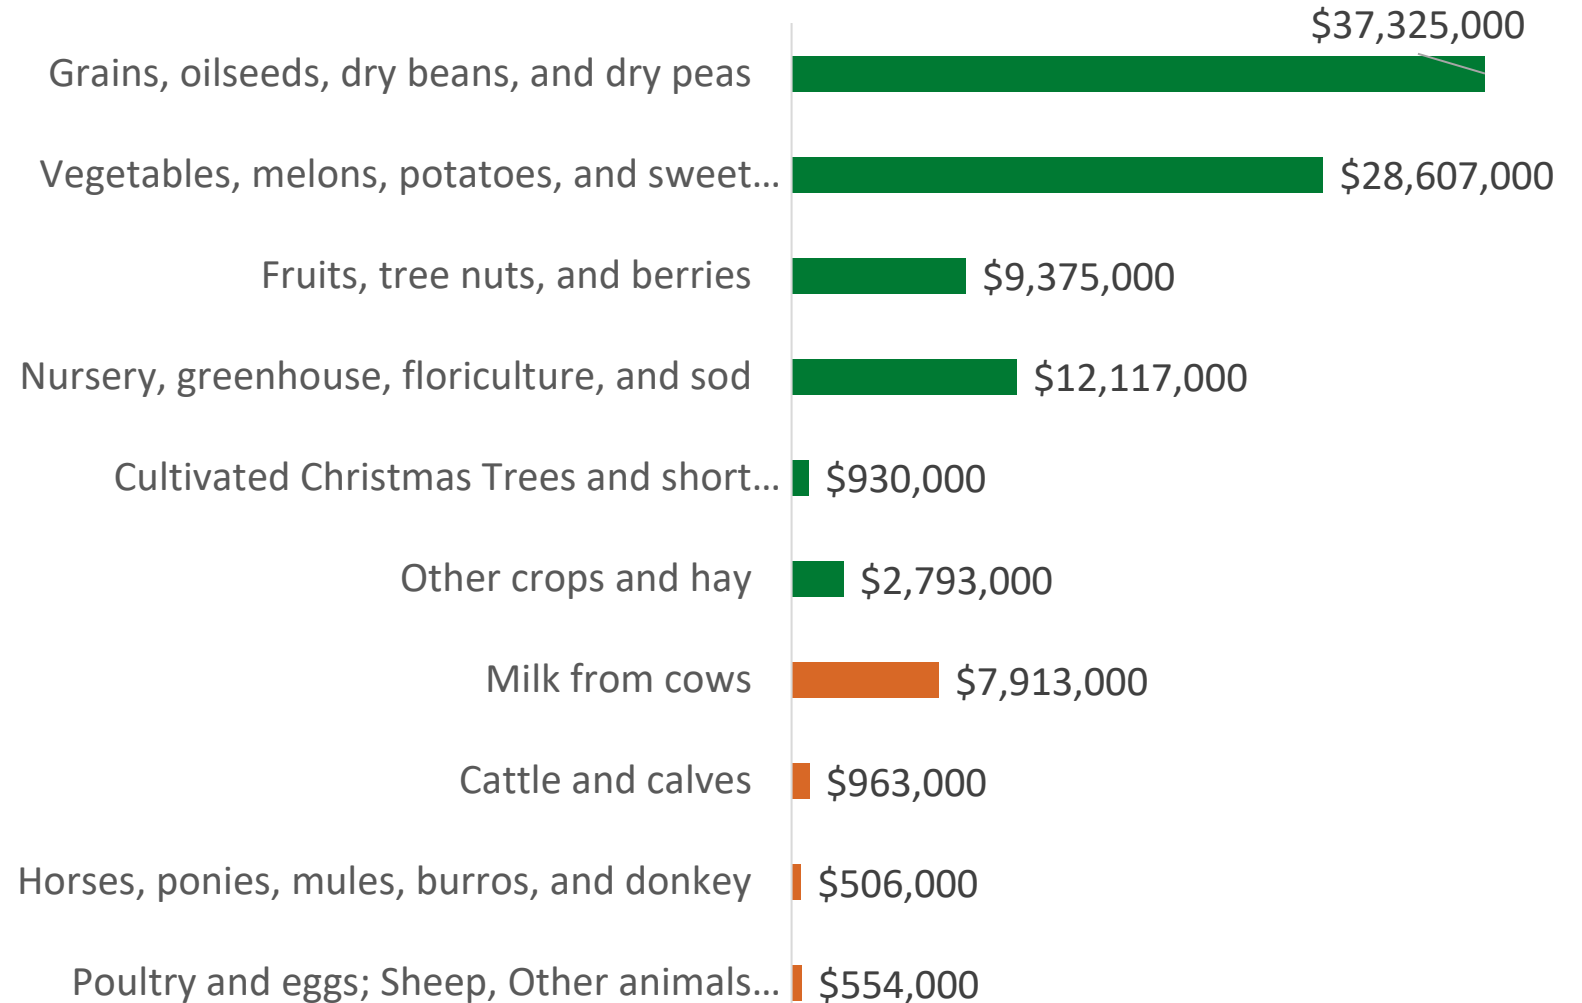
| | |
|---|---|
| Grains, oilseeds, dry beans, and dry peas | $37,325,000 |
| Vegetables, melons, potatoes, and sweet… | $28,607,000 |
| Fruits, tree nuts, and berries | $9,375,000 |
| Nursery, greenhouse, floriculture, and sod | $12,117,000 |
| Cultivated Christmas Trees and short… | $930,000 |
| Other crops and hay | $2,793,000 |
| Milk from cows | $7,913,000 |
| Cattle and calves | $963,000 |
| Horses, ponies, mules, burros, and donkey | $506,000 |
| Poultry and eggs; Sheep, Other animals… | $554,000 |